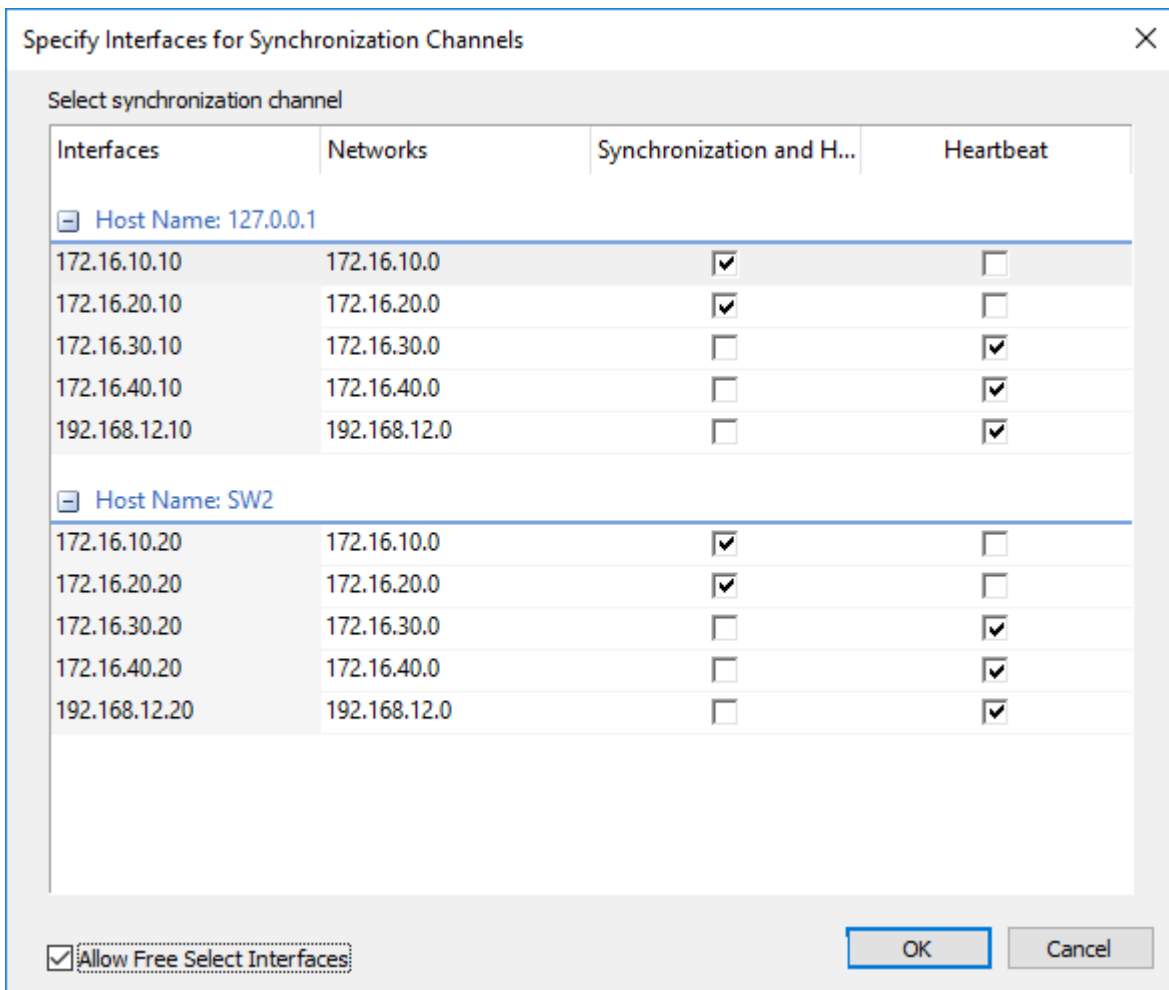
Specify Interfaces for Synchronization Channels

Select synchronization channel

| Interfaces | Networks | Synchronization and H... | Heartbeat |
|---|---|---|---|
| Host Name: 127.0.0.1 | | | |
| 172.16.10.10 | 172.16.10.0 | ☑ | ☐ |
| 172.16.20.10 | 172.16.20.0 | ☑ | ☐ |
| 172.16.30.10 | 172.16.30.0 | ☐ | ☑ |
| 172.16.40.10 | 172.16.40.0 | ☐ | ☑ |
| 192.168.12.10 | 192.168.12.0 | ☐ | ☑ |
| Host Name: SW2 | | | |
| 172.16.10.20 | 172.16.10.0 | ☑ | ☐ |
| 172.16.20.20 | 172.16.20.0 | ☑ | ☐ |
| 172.16.30.20 | 172.16.30.0 | ☐ | ☑ |
| 172.16.40.20 | 172.16.40.0 | ☐ | ☑ |
| 192.168.12.20 | 192.168.12.0 | ☐ | ☑ |

☑ Allow Free Select Interfaces

OK

Cancel